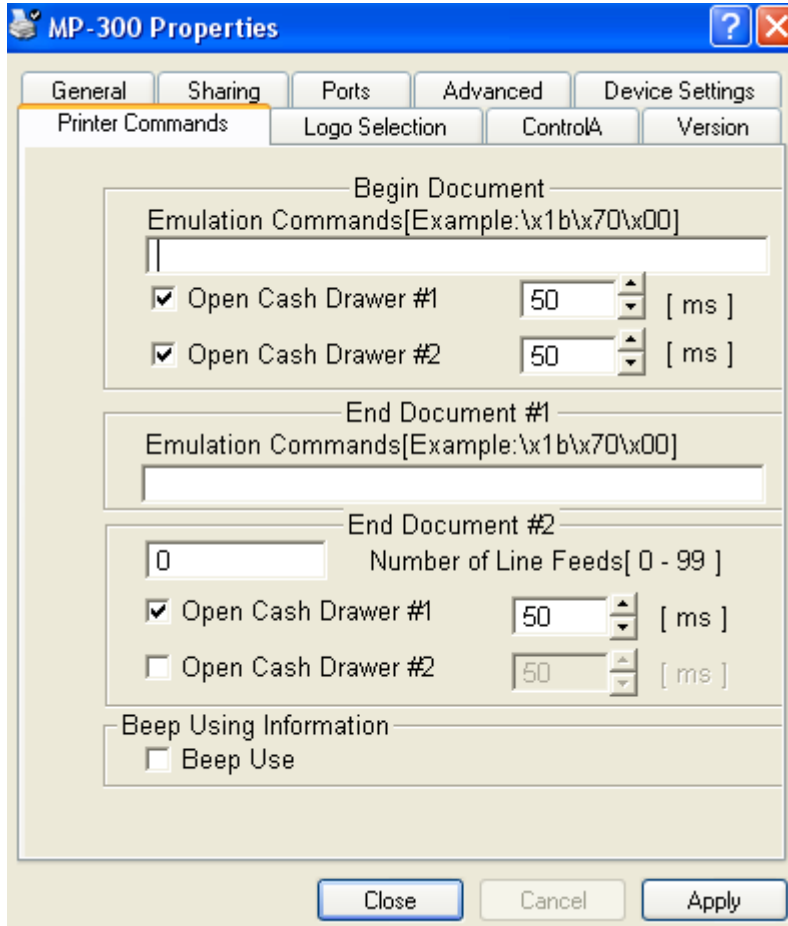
MP-300 Properties

General | Sharing | Ports | Advanced | Device Settings
Printer Commands | Logo Selection | ControlA | Version

Begin Document
Emulation Commands[Example:\x1b\x70\x00]

☑ Open Cash Drawer #1 50 [ ms ]
☑ Open Cash Drawer #2 50 [ ms ]

End Document #1
Emulation Commands[Example:\x1b\x70\x00]

End Document #2
0 Number of Line Feeds[ 0 - 99 ]
☑ Open Cash Drawer #1 50 [ ms ]
☐ Open Cash Drawer #2 50 [ ms ]

Beep Using Information
☐ Beep Use

Close Cancel Apply